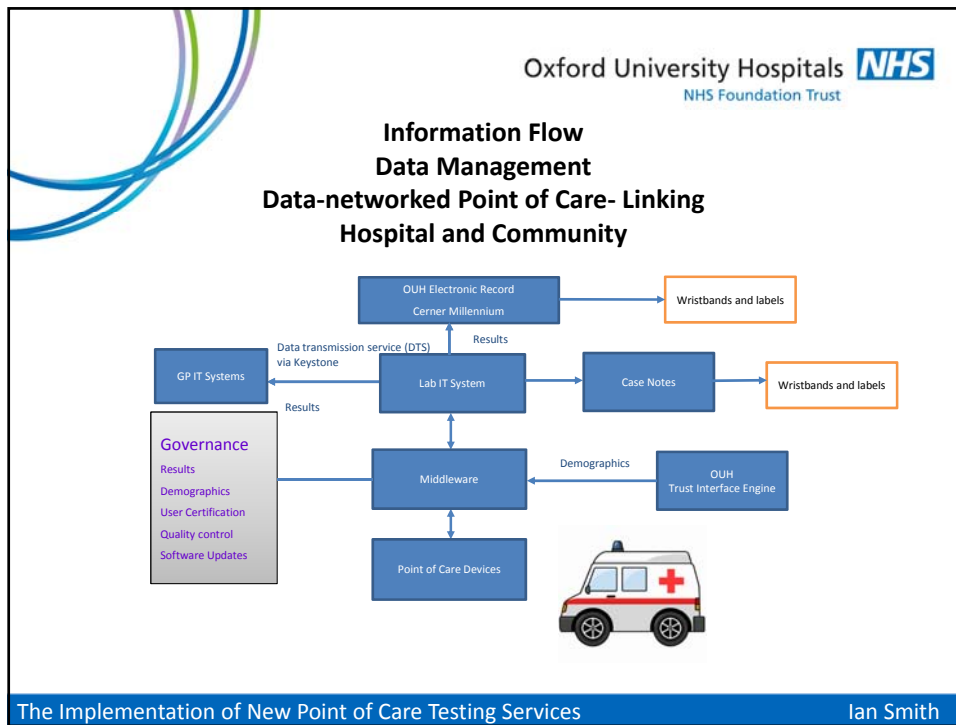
Oxford University Hospitals NHS
NHS Foundation Trust

Information Flow
Data Management
Data-networked Point of Care- Linking Hospital and Community

OUH Electronic Record
Cerner Millennium

Wristbands and labels

Results

Data transmission service (DTS) via Keystone

GP IT Systems

Lab IT System

Case Notes

Wristbands and labels

Results

Governance
Results
Demographics
User Certification
Quality control
Software Updates

Middleware

Demographics

OUH
Trust Interface Engine

Point of Care Devices

The Implementation of New Point of Care Testing Services

Ian Smith